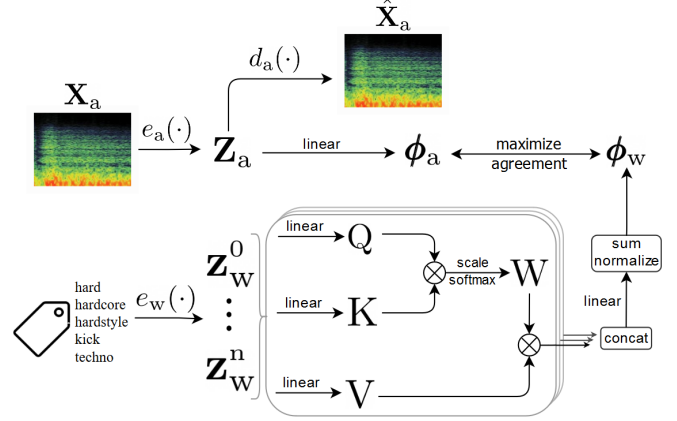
$\hat{\mathbf{X}}_a$

$d_a(\cdot)$

$\mathbf{X}_a$

$e_a(\cdot)$

$\mathbf{Z}_a$

linear

$\boldsymbol{\phi}_a$

maximize agreement

$\boldsymbol{\phi}_w$

sum normalize

linear

$\mathbf{z}_w^0$

$\mathbf{z}_w^n$

linear

Q

scale softmax

W

linear

K

hard
hardcore
hardstyle
kick
techno

$e_w(\cdot)$

linear

V

concat